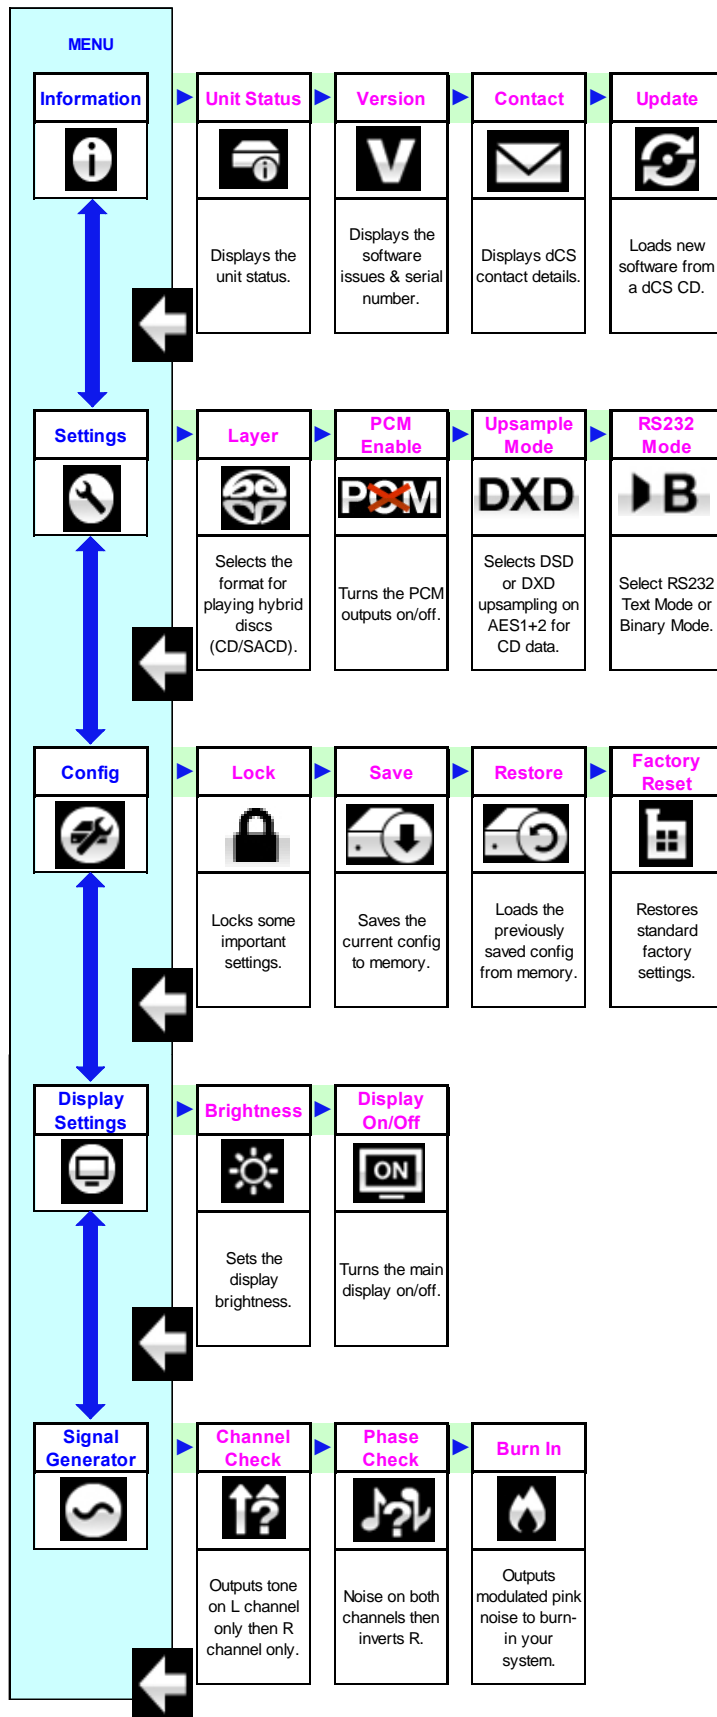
MENU

Information

Unit Status

Displays the unit status.

Version

Displays the software issues & serial number.

Contact

Displays dCS contact details.

Update

Loads new software from a dCS CD.

Settings

Layer

Selects the format for playing hybrid discs (CD/SACD).

PCM Enable

PCM

Turns the PCM outputs on/off.

Upsample Mode

DXD

Selects DSD or DXD upsampling on AES1+2 for CD data.

RS232 Mode

B

Select RS232 Text Mode or Binary Mode.

Config

Lock

Locks some important settings.

Save

Saves the current config to memory.

Restore

Loads the previously saved config from memory.

Factory Reset

Restores standard factory settings.

Display Settings

Brightness

Sets the display brightness.

Display On/Off

ON

Turns the main display on/off.

Signal Generator

Channel Check

Outputs tone on L channel only then R channel only.

Phase Check

Noise on both channels then inverts R.

Burn In

Outputs modulated pink noise to burn-in your system.